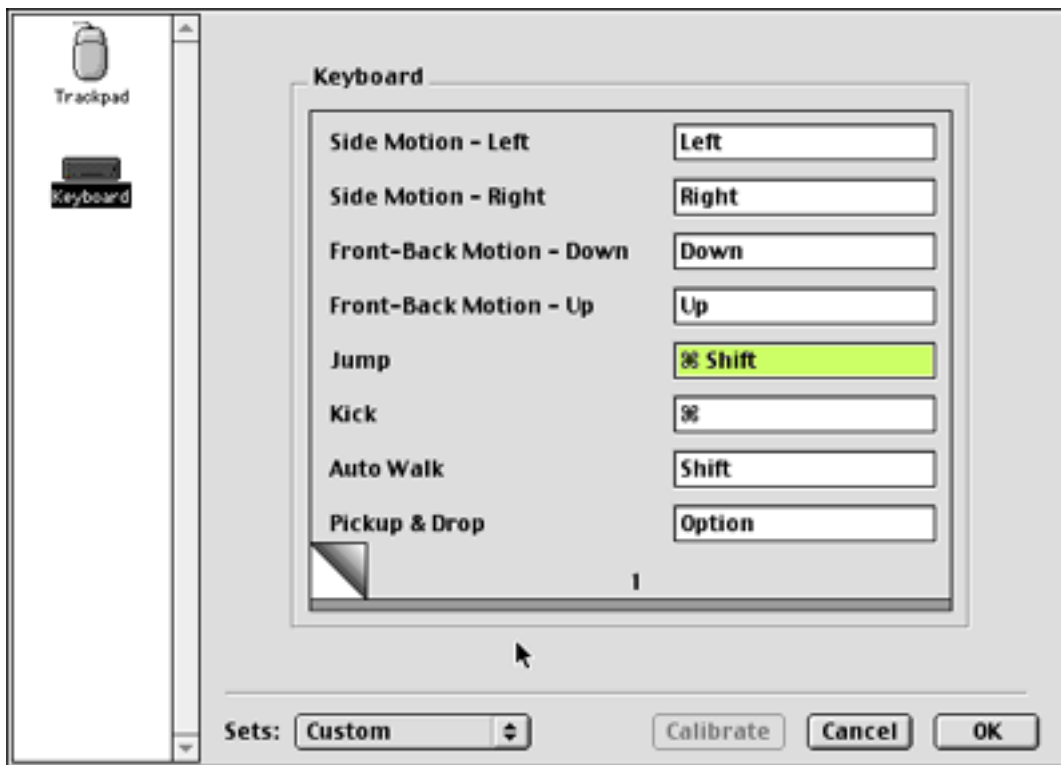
Trackpad

Keyboard

Keyboard

| | |
|---|---|
| Side Motion - Left | Left |
| Side Motion - Right | Right |
| Front-Back Motion - Down | Down |
| Front-Back Motion - Up | Up |
| Jump | ⌘ Shift |
| Kick | ⌘ |
| Auto Walk | Shift |
| Pickup & Drop | Option |

1

Sets: Custom

Calibrate

Cancel

OK